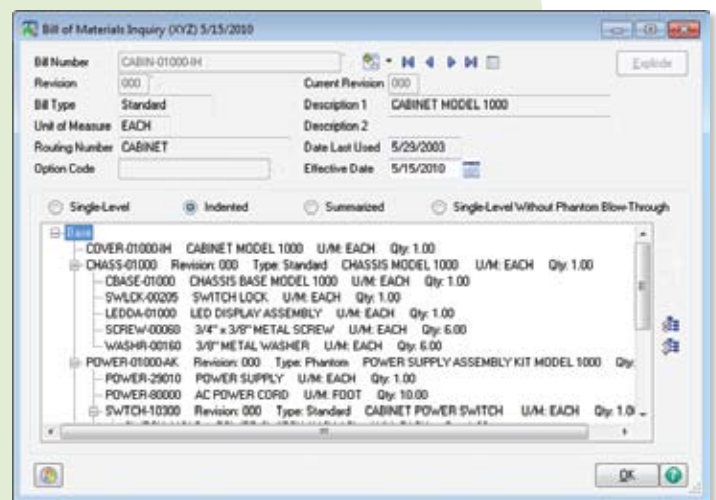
Bill of Materials Inquiry (XYZ) 5/15/2010

Bill Number CABIN-01000-IH
Explode
Revision 000
Current Revision 000
Bill Type Standard
Description 1 CABINET MODEL 1000
Unit of Measure EACH
Description 2
Routing Number CABINET
Date Last Used 5/29/2003
Option Code
Effective Date 5/15/2010

Single-Level
Indented
Summarized
Single-Level Without Phantom Blow-Through

Base
COVER-01000-IH CABINET MODEL 1000 U/M: EACH Qty: 1.00
CHASS-01000 Revision: 000 Type: Standard CHASSIS MODEL 1000 U/M: EACH Qty: 1.00
CBASE-01000 CHASSIS BASE MODEL 1000 U/M: EACH Qty: 1.00
SWLCK-00205 SWITCH LOCK U/M: EACH Qty: 1.00
LEDDA-01000 LED DISPLAY ASSEMBLY U/M: EACH Qty: 1.00
SCREW-00060 3/4" x 3/8" METAL SCREW U/M: EACH Qty: 6.00
WASHR-00160 3/8" METAL WASHER U/M: EACH Qty: 6.00
POWER-01000-AK Revision: 000 Type: Phantom POWER SUPPLY ASSEMBLY KIT MODEL 1000 Qty:
POWER-29010 POWER SUPPLY U/M: EACH Qty: 1.00
POWER-80000 AC POWER CORD U/M: FOOT Qty: 10.00
SWTCH-10300 Revision: 000 Type: Standard CABINET POWER SWITCH U/M: EACH Qty: 1.0

OK